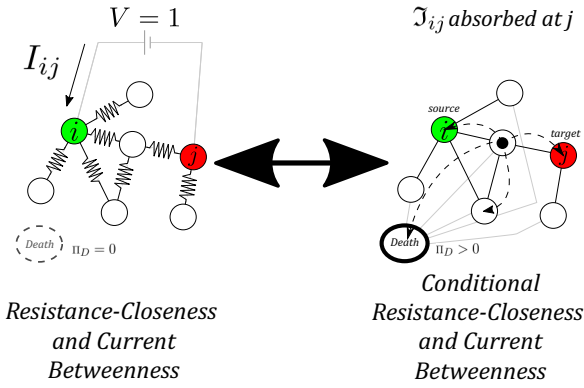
$V = 1$

$I_{ij}$

$i$

$j$

Death $\Pi_D = 0$

Resistance-Closeness and Current Betweenness

$\mathfrak{I}_{ij}$ absorbed at $j$

source

$i$

target

$j$

Death $\Pi_D > 0$

Conditional Resistance-Closeness and Current Betweenness